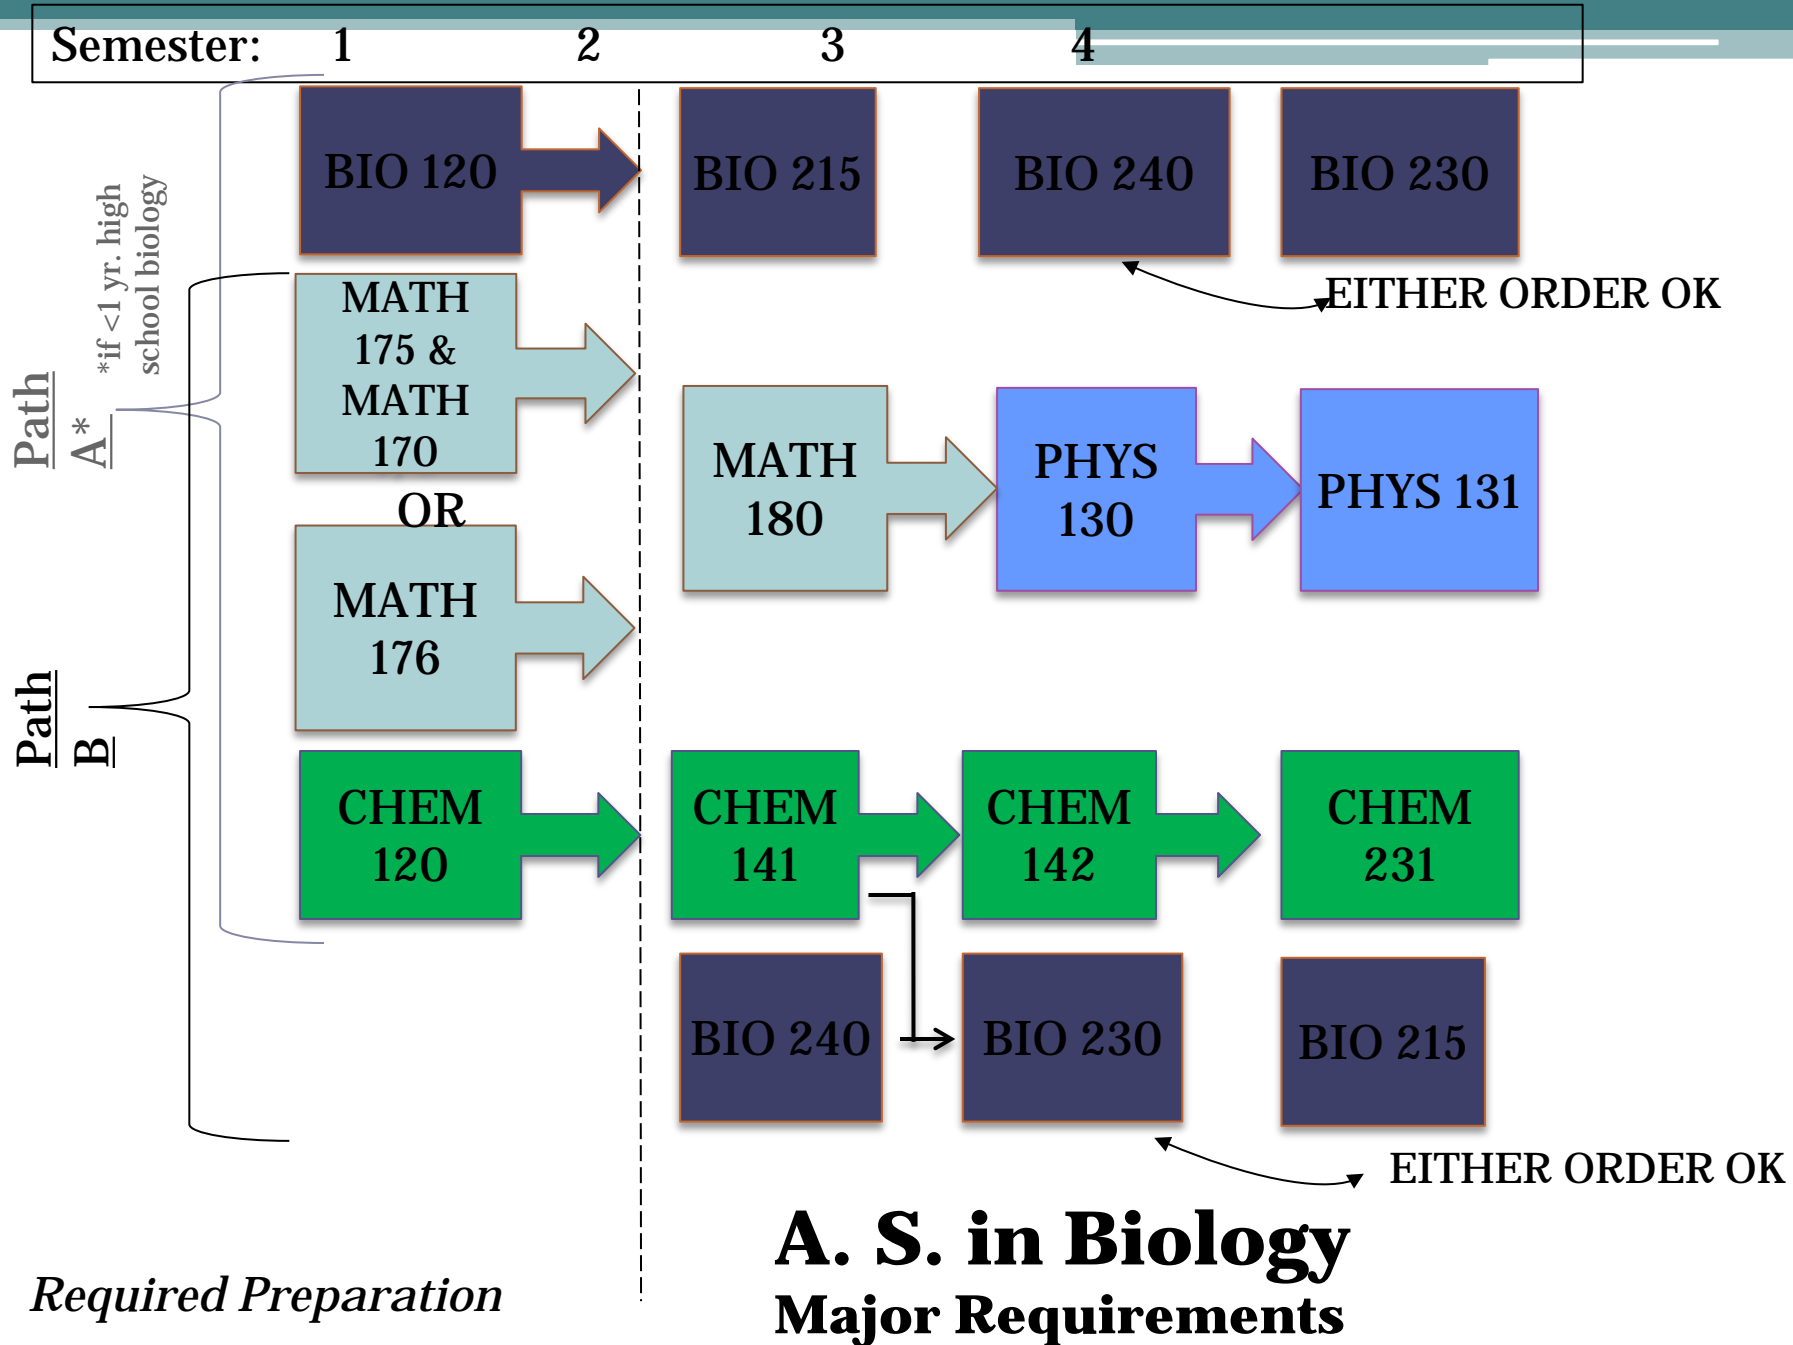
Semester: 1 2 3 4

Path A*

*if <1 yr. high school biology

Path B

BIO 120

BIO 215

BIO 240

BIO 230

EITHER ORDER OK

MATH 175 & MATH 170

OR

MATH 176

MATH 180

PHYS 130

PHYS 131

CHEM 120

CHEM 141

CHEM 142

CHEM 231

BIO 240

BIO 230

BIO 215

EITHER ORDER OK

A. S. in Biology
Major Requirements

Required Preparation